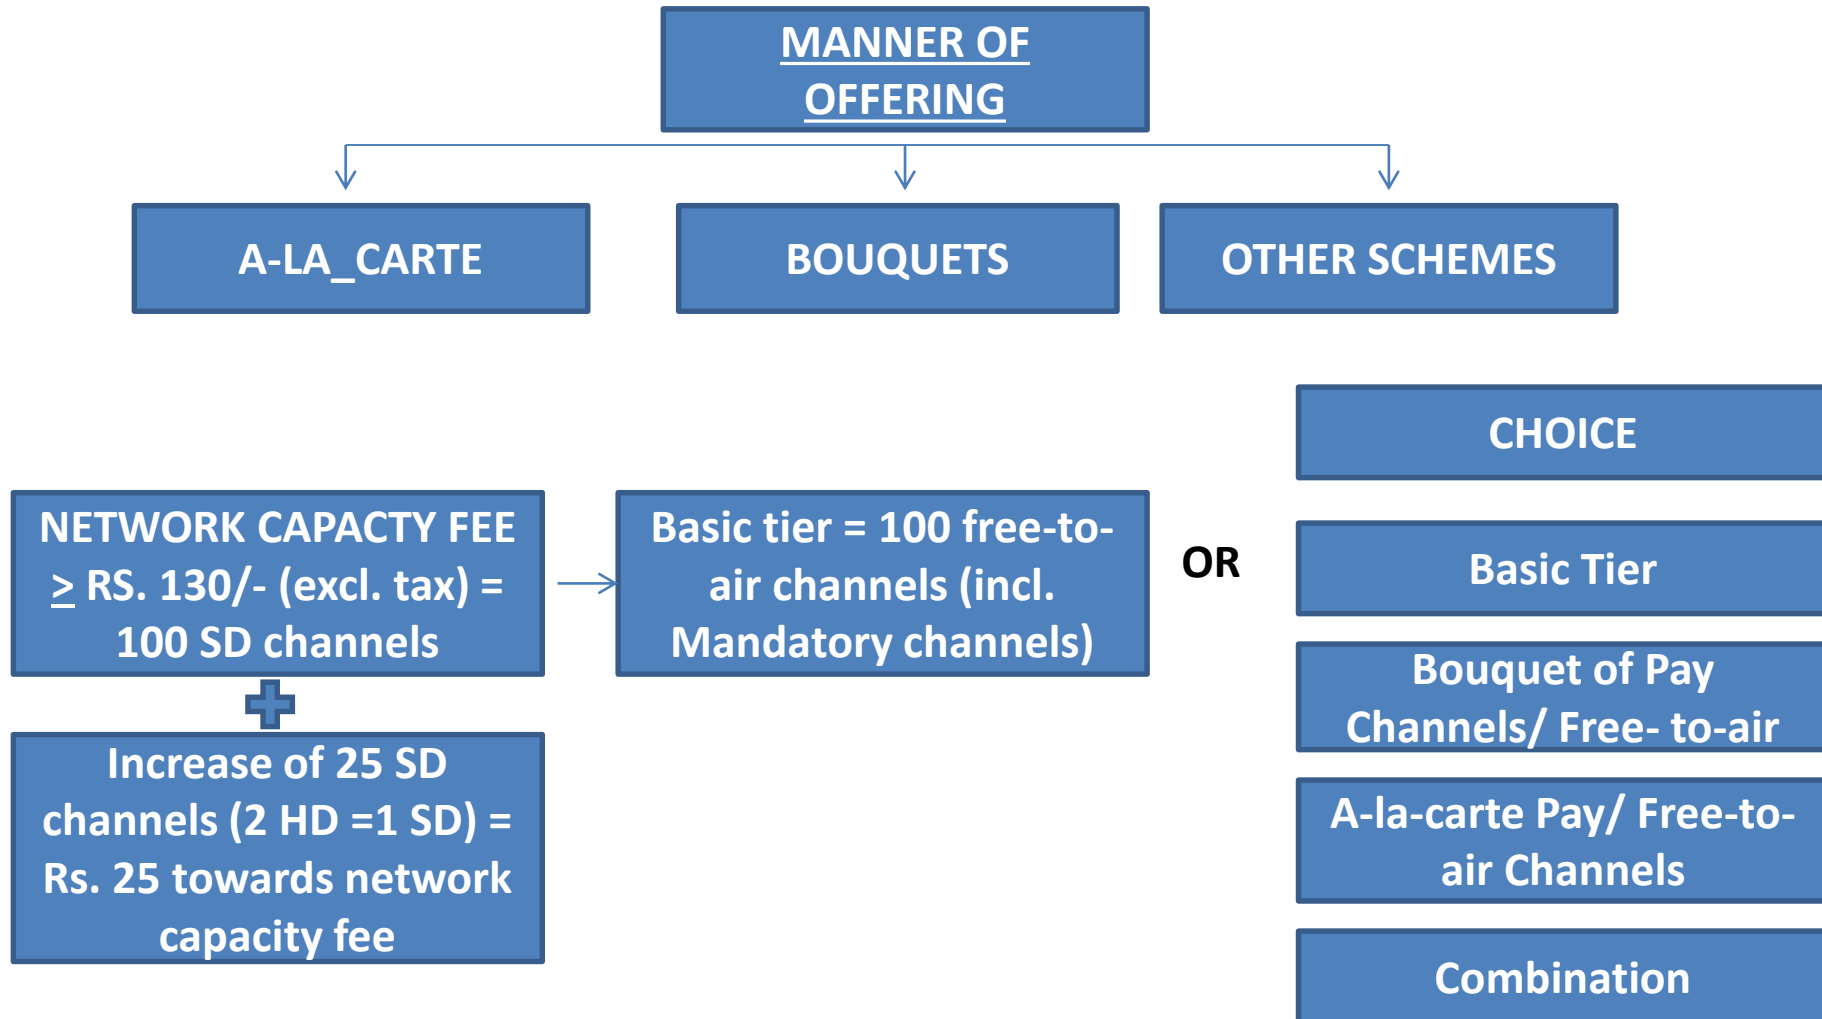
MANNER OF OFFERING

A-LA_CARTE

BOUQUETS

OTHER SCHEMES

NETWORK CAPACTY FEE $\geq$ RS. 130/- (excl. tax) = 100 SD channels

Increase of 25 SD channels (2 HD =1 SD) = Rs. 25 towards network capacity fee

Basic tier = 100 free-to-air channels (incl. Mandatory channels)

OR

CHOICE

Basic Tier

Bouquet of Pay Channels/ Free- to-air

A-la-carte Pay/ Free-to-air Channels

Combination